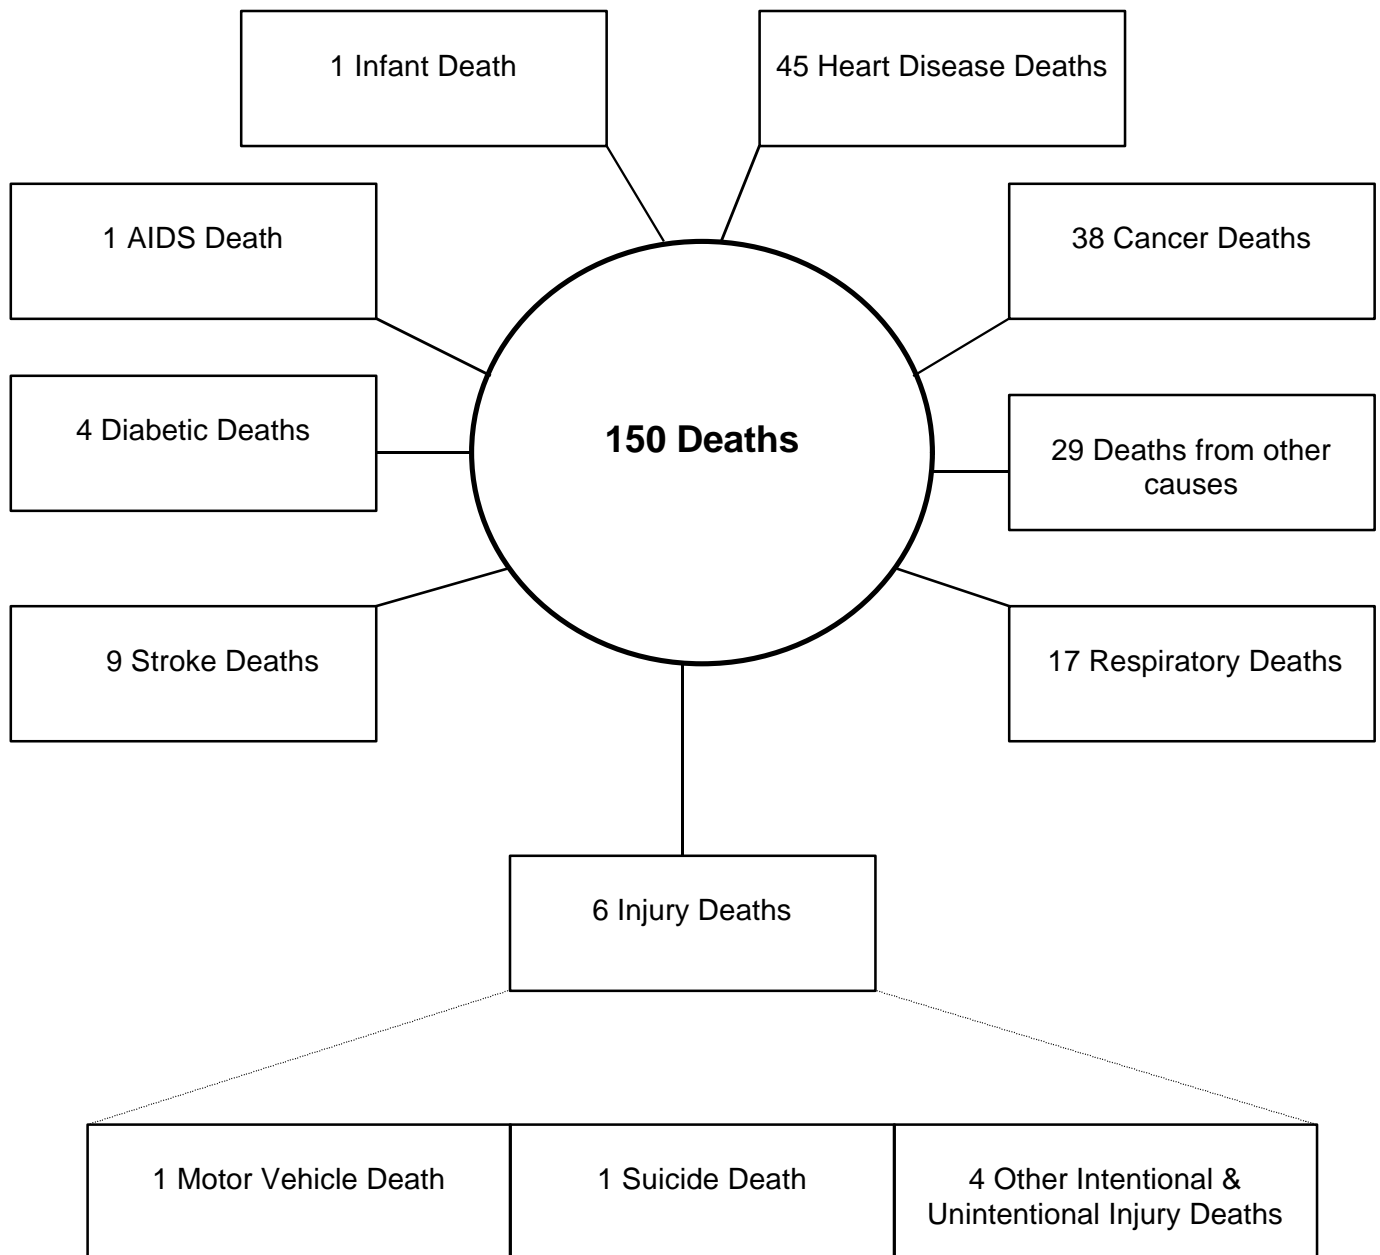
1 Infant Death

45 Heart Disease Deaths

1 AIDS Death

38 Cancer Deaths

4 Diabetic Deaths

**150 Deaths**

29 Deaths from other causes

9 Stroke Deaths

17 Respiratory Deaths

6 Injury Deaths

| 1 Motor Vehicle Death | 1 Suicide Death | 4 Other Intentional & Unintentional Injury Deaths |
|---|---|---|